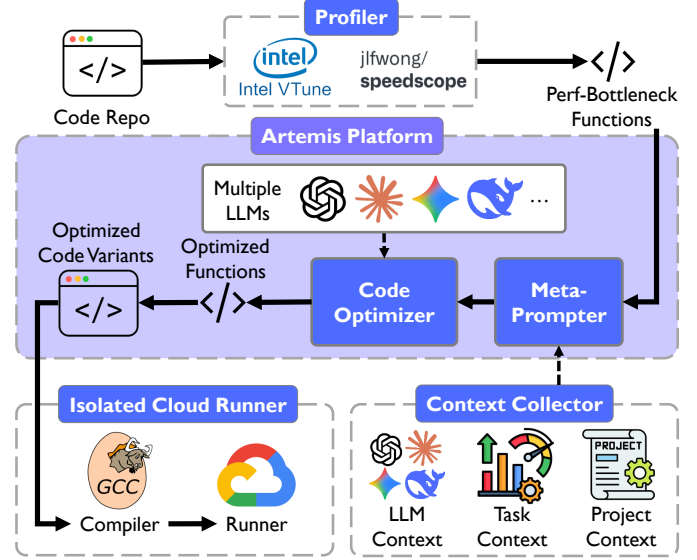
Profiler

</>

Code Repo

intel

Intel VTune

jlfwong/ speedscope

</>

Perf-Bottleneck Functions

Artemis Platform

Multiple LLMs

...

Optimized Code Variants

Optimized Functions

</>

</>

Code Optimizer

Meta-Prompter

Isolated Cloud Runner

GCC

Compiler

Runner

Context Collector

LLM Context

Task Context

PROJECT

Project Context